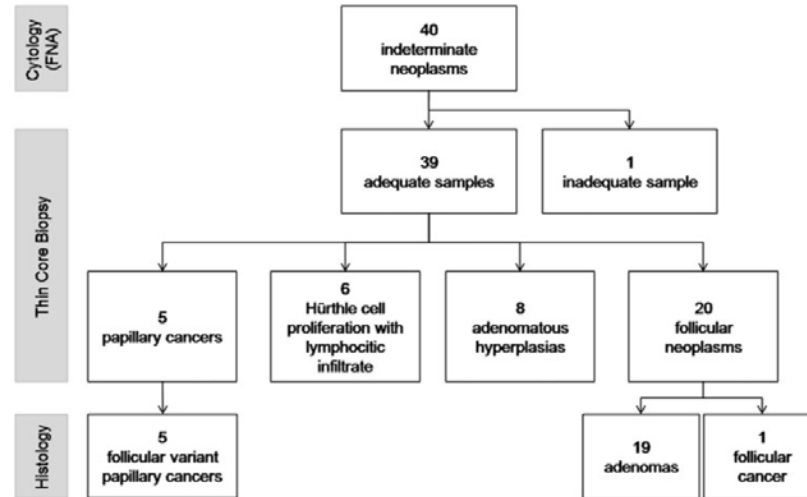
Cytology (FNA)

40
indeterminate neoplasms

Thin Core Biopsy

39
adequate samples

1
inadequate sample

5
papillary cancers

6
Hürthle cell proliferation with lymphocitic infiltrate

8
adenomatous hyperplasias

20
follicular neoplasms

Histology

5
follicular variant papillary cancers

19
adenomas

1
follicular cancer